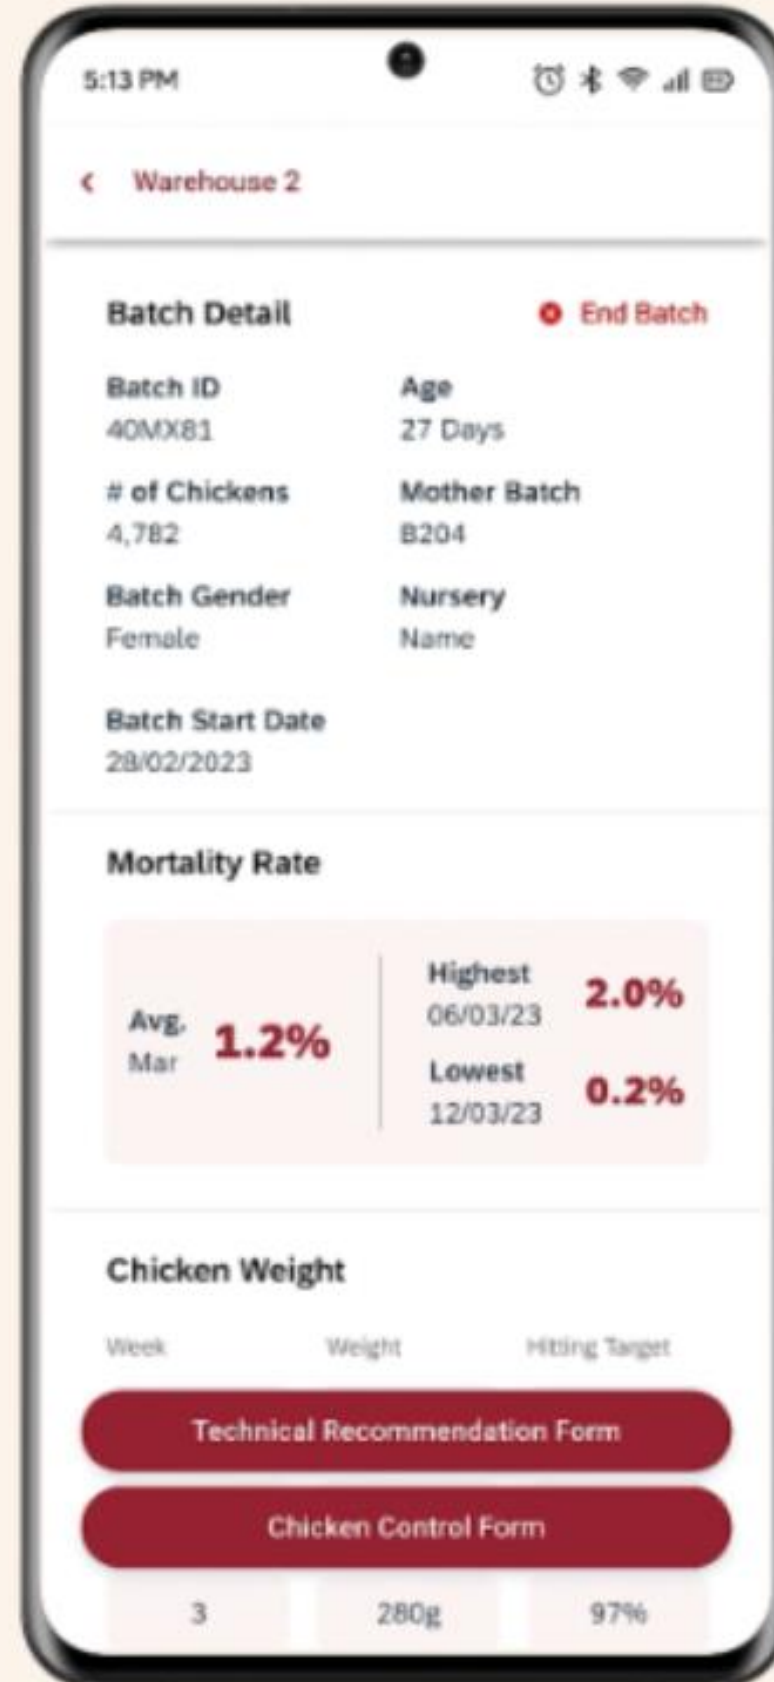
5:13 PM

‹ Warehouse 2

Batch Detail

End Batch

Batch ID
40MX81

Age
27 Days

# of Chickens
4,782

Mother Batch
B204

Batch Gender
Female

Nursery
Name

Batch Start Date
28/02/2023

Mortality Rate

Avg. Mar 1.2%

Highest 06/03/23 2.0%

Lowest 12/03/23 0.2%

Chicken Weight

| Week | Weight | Hitting Target |
|---|---|---|
| 3 | 280g | 97% |

Technical Recommendation Form

Chicken Control Form